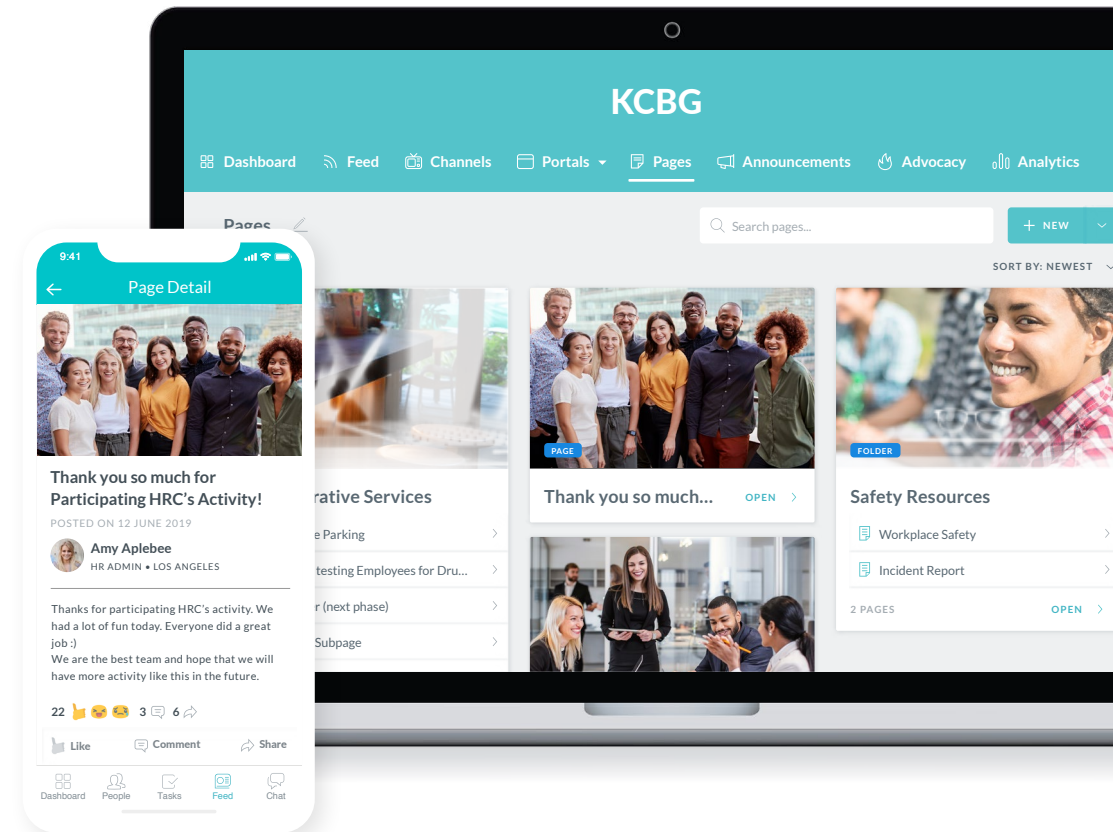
KCBG

Dashboard Feed Channels Portals Pages Announcements Advocacy Analytics

Pages

Search pages...

+ NEW

SORT BY: NEWEST

rative Services

e Parking

testing Employees for Dru...

r (next phase)

Subpage

PAGE

Thank you so much...

OPEN

FOLDER

Safety Resources

Workplace Safety

Incident Report

2 PAGES

OPEN

9:41

Page Detail

Thank you so much for Participating HRC's Activity!

POSTED ON 12 JUNE 2019

Amy Aplebee

HR ADMIN • LOS ANGELES

Thanks for participating HRC's activity. We had a lot of fun today. Everyone did a great job :)
We are the best team and hope that we will have more activity like this in the future.

22 3 6

Like Comment Share

Dashboard People Tasks Feed Chat